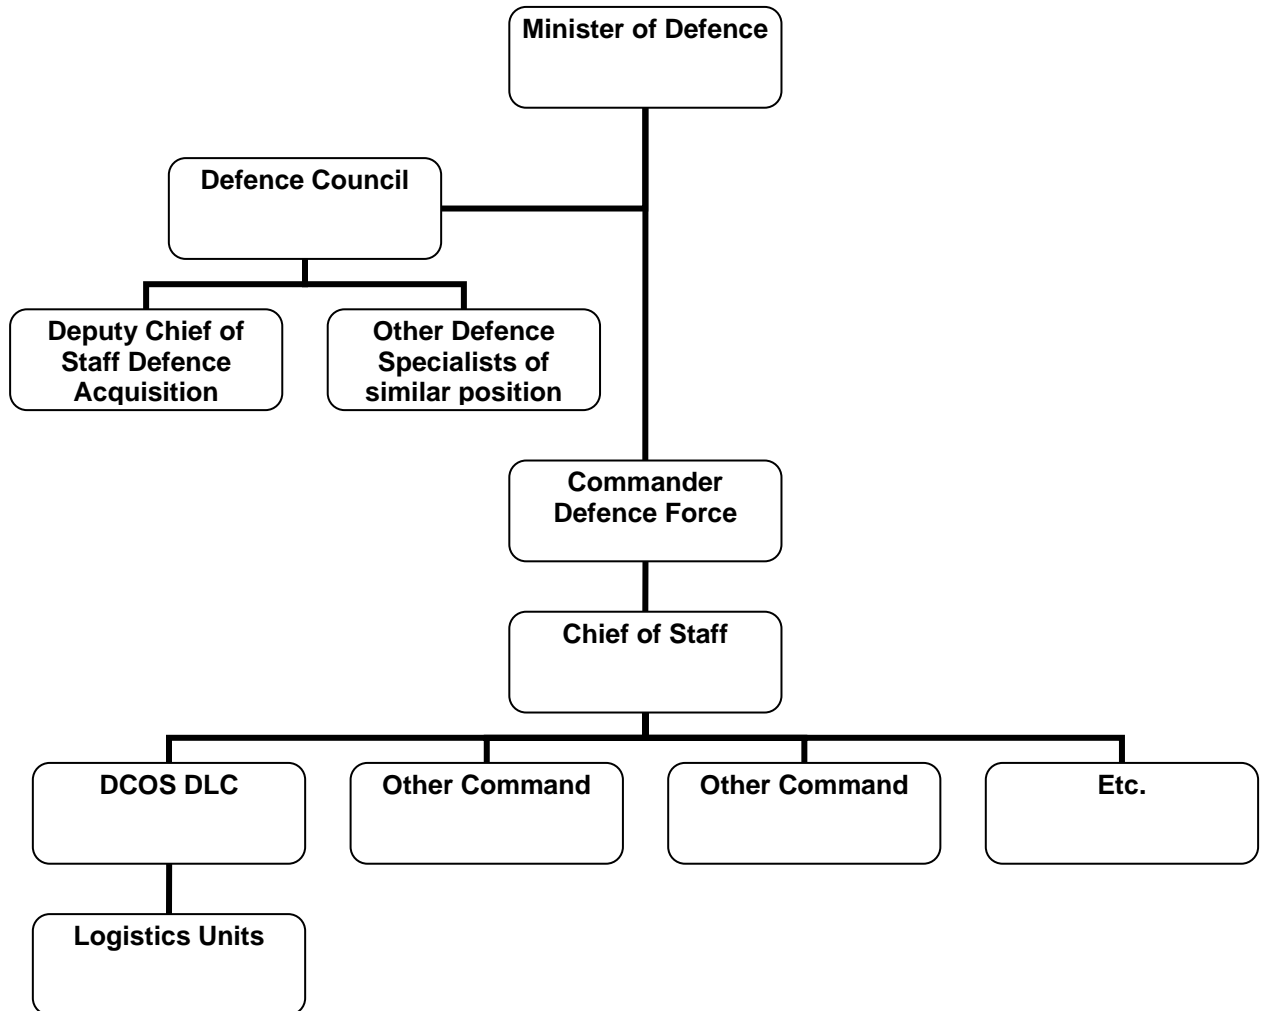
Minister of Defence

Defence Council

Deputy Chief of Staff Defence Acquisition

Other Defence Specialists of similar position

Commander Defence Force

Chief of Staff

DCOS DLC

Other Command

Other Command

Etc.

Logistics Units